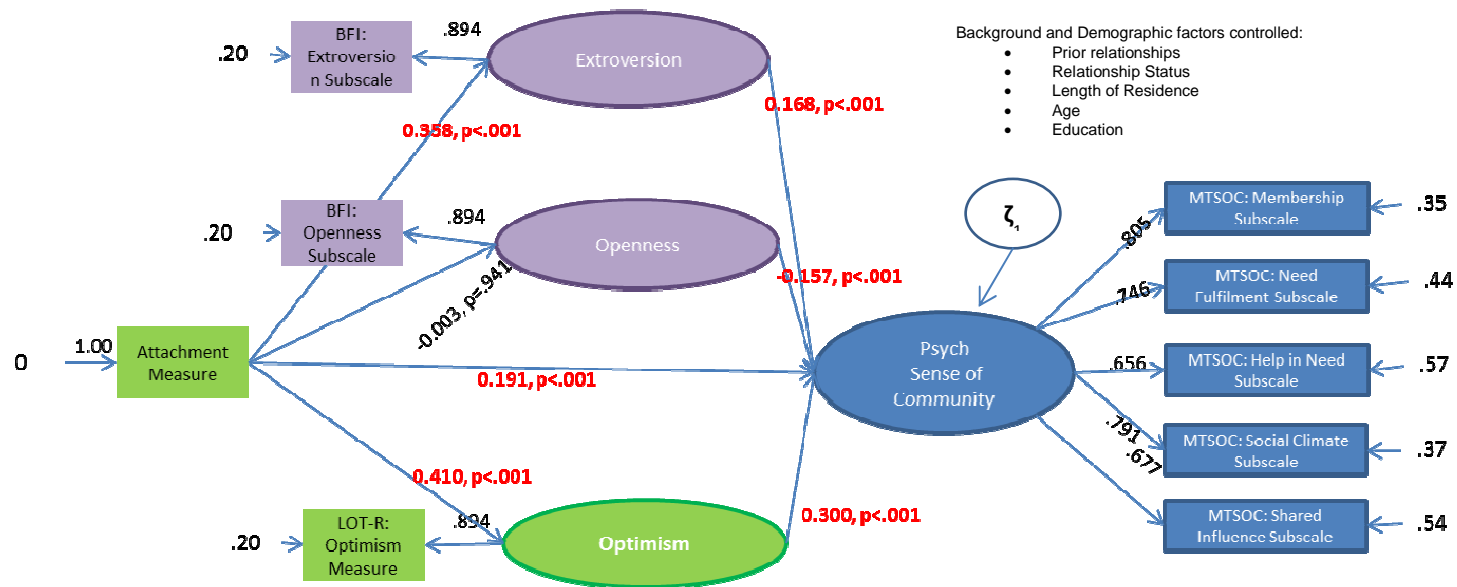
Background and Demographic factors controlled:
- Prior relationships
- Relationship Status
- Length of Residence
- Age
- Education

.20
BFI: Extroversion Subscale
.894
Extroversion
0.168, p<.001
0.358, p<.001

.20
BFI: Openness Subscale
.894
Openness
-0.157, p<.001
-0.003, p=.941

$\zeta_1$

0
1.00
Attachment Measure
0.191, p<.001

Psych Sense of Community

0.410, p<.001
.20
LOT-R: Optimism Measure
.894
Optimism
0.300, p<.001

.805
MTSOC: Membership Subscale
.35
.746
MTSOC: Need Fulfilment Subscale
.44
.656
MTSOC: Help in Need Subscale
.57
.791
MTSOC: Social Climate Subscale
.37
.677
MTSOC: Shared Influence Subscale
.54